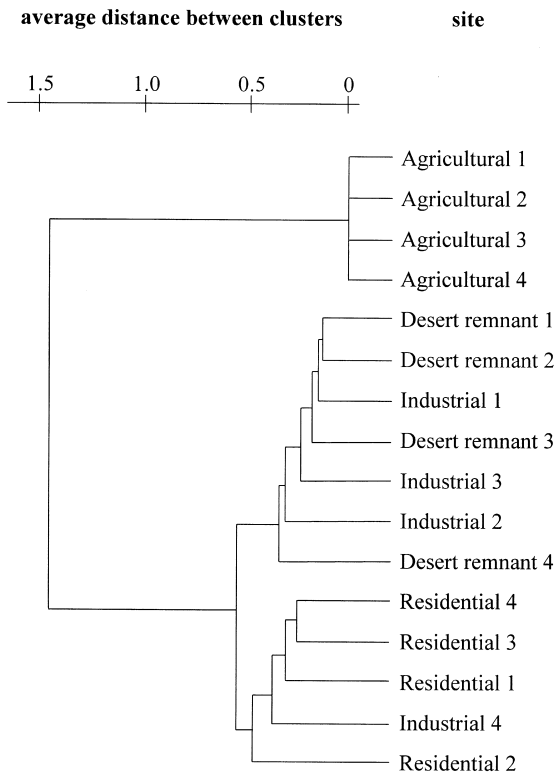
average distance between clusters

site

1.5 1.0 0.5 0

Agricultural 1
Agricultural 2
Agricultural 3
Agricultural 4
Desert remnant 1
Desert remnant 2
Industrial 1
Desert remnant 3
Industrial 3
Industrial 2
Desert remnant 4
Residential 4
Residential 3
Residential 1
Industrial 4
Residential 2